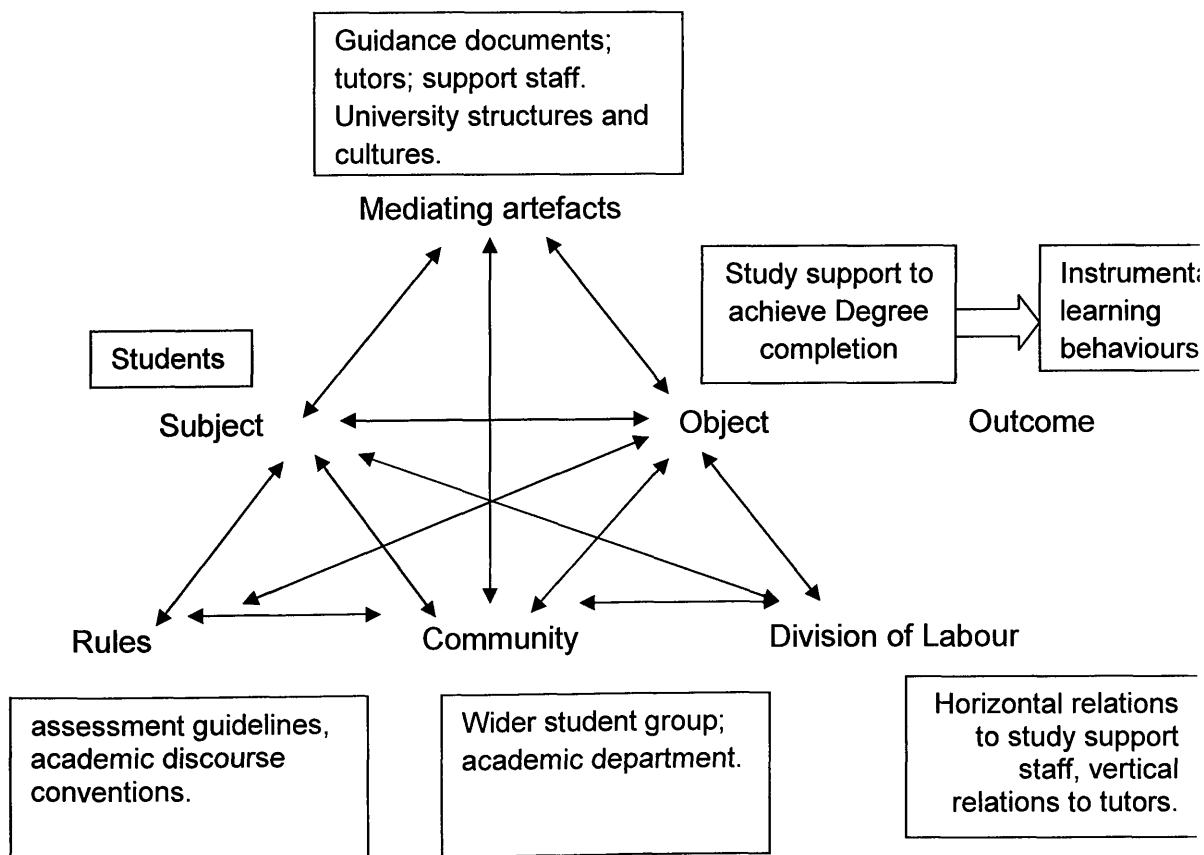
Guidance documents; tutors; support staff. University structures and cultures.

Mediating artefacts

Study support to achieve Degree completion

Instrumenta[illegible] learning behaviours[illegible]

Students

Subject

Object

Outcome

Rules

Community

Division of Labour

assessment guidelines, academic discourse conventions.

Wider student group; academic department.

Horizontal relations to study support staff, vertical relations to tutors.